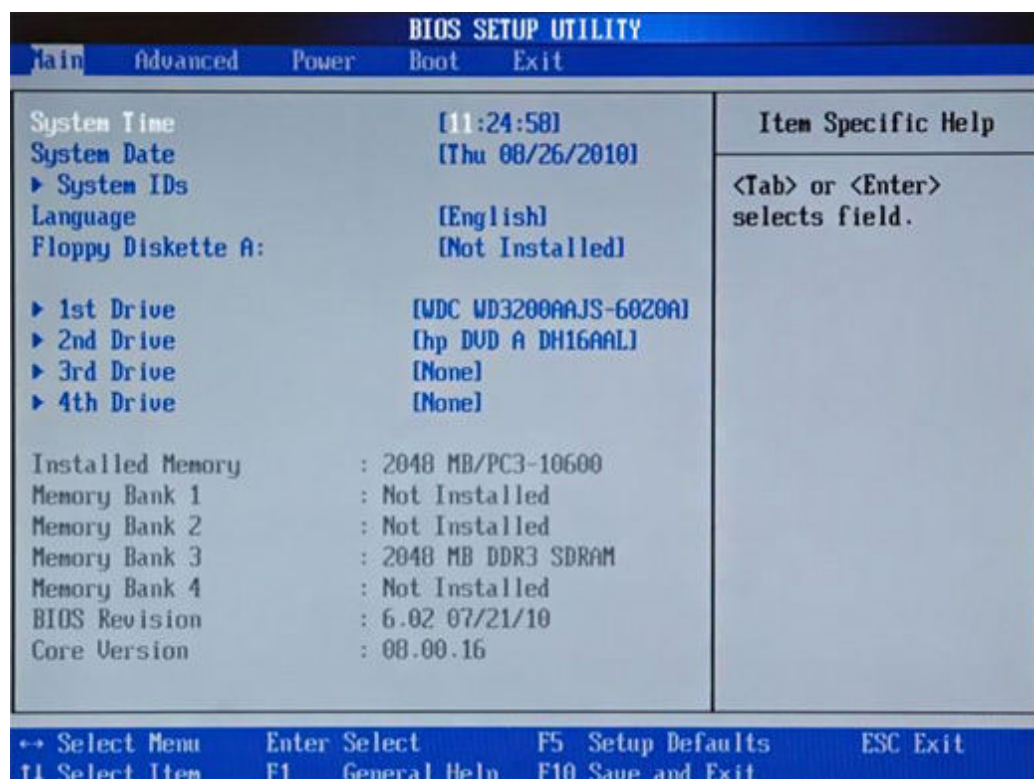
BIOS SETUP UTILITY

Main Advanced Power Boot Exit

System Time [11:24:58]
System Date [Thu 08/26/2010]
▶ System IDs
Language [English]
Floppy Diskette A: [Not Installed]

▶ 1st Drive [WDC WD3200AAJS-60Z0A]
▶ 2nd Drive [hp DVD A DH16AAL]
▶ 3rd Drive [None]
▶ 4th Drive [None]

Installed Memory : 2048 MB/PC3-10600
Memory Bank 1 : Not Installed
Memory Bank 2 : Not Installed
Memory Bank 3 : 2048 MB DDR3 SDRAM
Memory Bank 4 : Not Installed
BIOS Revision : 6.02 07/21/10
Core Version : 08.00.16

Item Specific Help

<Tab> or <Enter> selects field.

↔ Select Menu Enter Select F5 Setup Defaults ESC Exit
↑↓ Select Item F1 General Help F10 Save and Exit